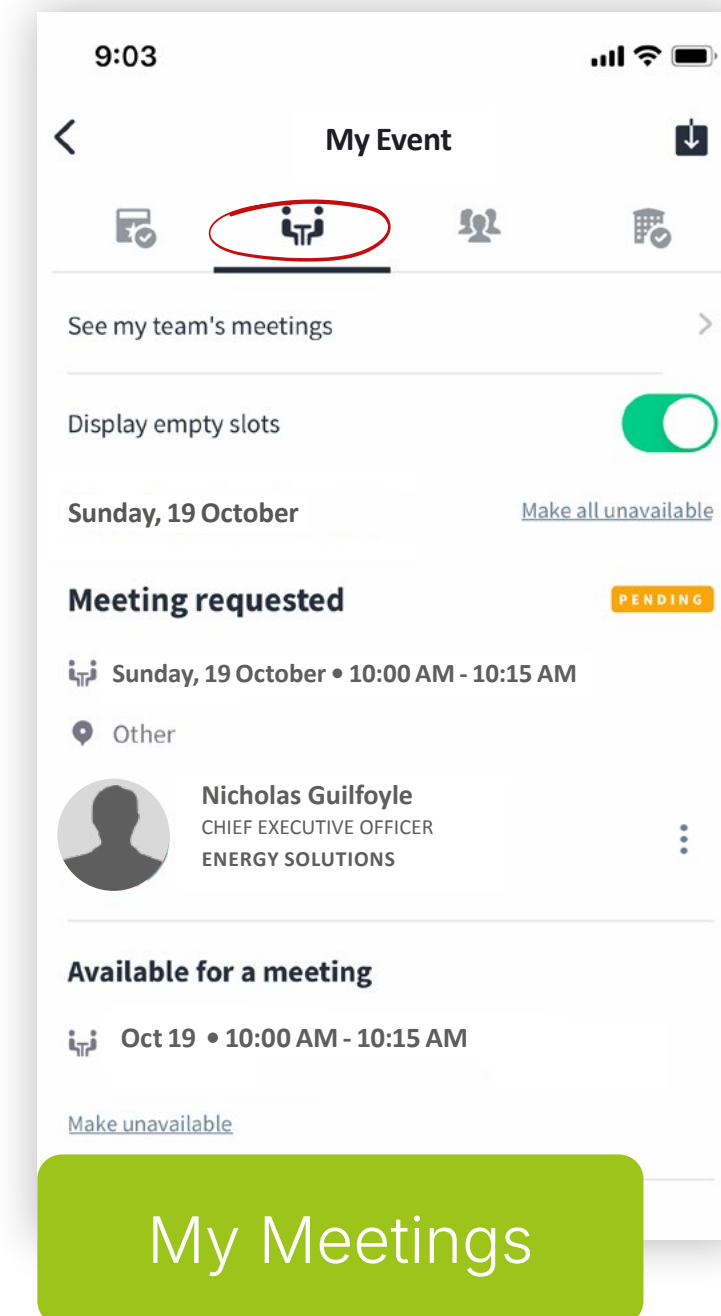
9:03

My Event

See my team's meetings

Display empty slots

Sunday, 19 October

Make all unavailable

Meeting requested

PENDING

Sunday, 19 October • 10:00 AM - 10:15 AM

Other

Nicholas Guilfoyle
CHIEF EXECUTIVE OFFICER
ENERGY SOLUTIONS

Available for a meeting

Oct 19 • 10:00 AM - 10:15 AM

Make unavailable

My Meetings